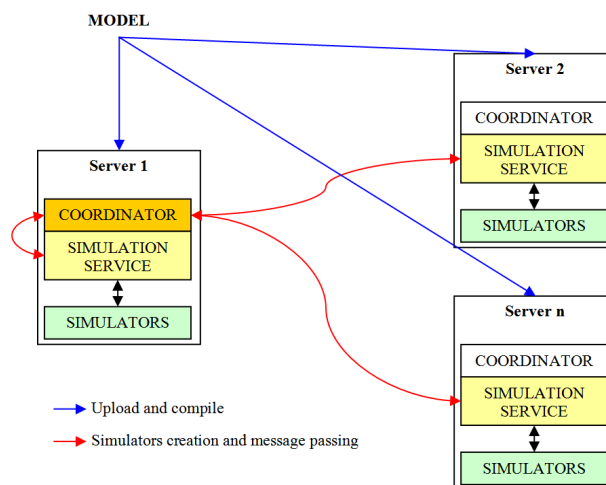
MODEL

Server 1

COORDINATOR

SIMULATION SERVICE

SIMULATORS

Server 2

COORDINATOR

SIMULATION SERVICE

SIMULATORS

Server n

COORDINATOR

SIMULATION SERVICE

SIMULATORS

Upload and compile

Simulators creation and message passing